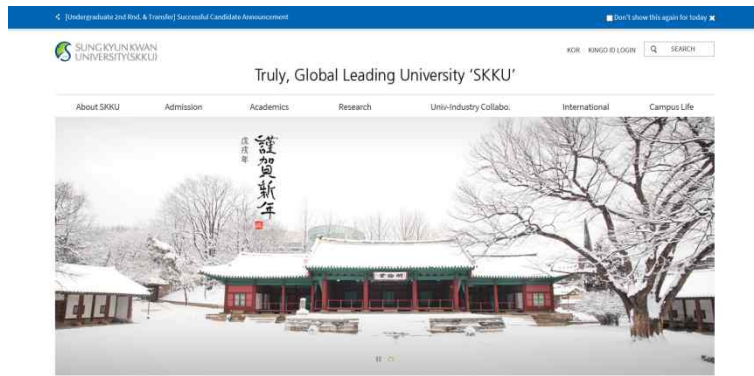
< [Undergraduate 2nd Rnd. & Transfer] Successful Candidate Announcement

Don't show this again for today ✖

SUNGKYUNKWAN UNIVERSITY(SKKU)

KOR KINGO ID LOGIN SEARCH

Truly, Global Leading University 'SKKU'

About SKKU Admission Academics Research Univ-Industry Collabo. International Campus Life

戊戌年

謹賀新年

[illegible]